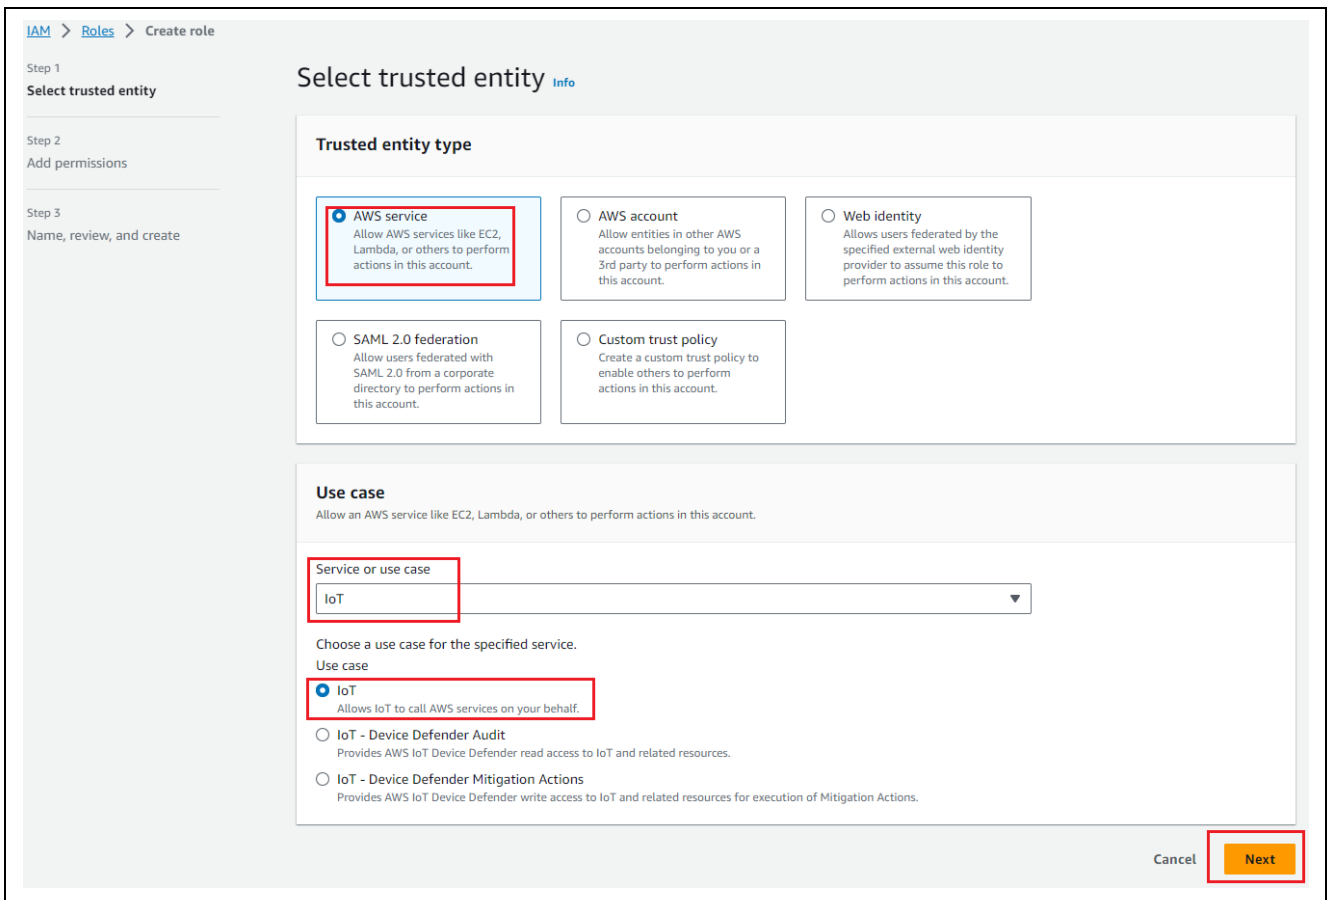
IAM > Roles > Create role

Step 1
Select trusted entity

Step 2
Add permissions

Step 3
Name, review, and create

Select trusted entity Info

Trusted entity type

AWS service
Allow AWS services like EC2, Lambda, or others to perform actions in this account.

AWS account
Allow entities in other AWS accounts belonging to you or a 3rd party to perform actions in this account.

Web identity
Allows users federated by the specified external web identity provider to assume this role to perform actions in this account.

SAML 2.0 federation
Allow users federated with SAML 2.0 from a corporate directory to perform actions in this account.

Custom trust policy
Create a custom trust policy to enable others to perform actions in this account.

Use case
Allow an AWS service like EC2, Lambda, or others to perform actions in this account.

Service or use case
IoT

Choose a use case for the specified service.
Use case

IoT
Allows IoT to call AWS services on your behalf.

IoT - Device Defender Audit
Provides AWS IoT Device Defender read access to IoT and related resources.

IoT - Device Defender Mitigation Actions
Provides AWS IoT Device Defender write access to IoT and related resources for execution of Mitigation Actions.

Cancel
Next